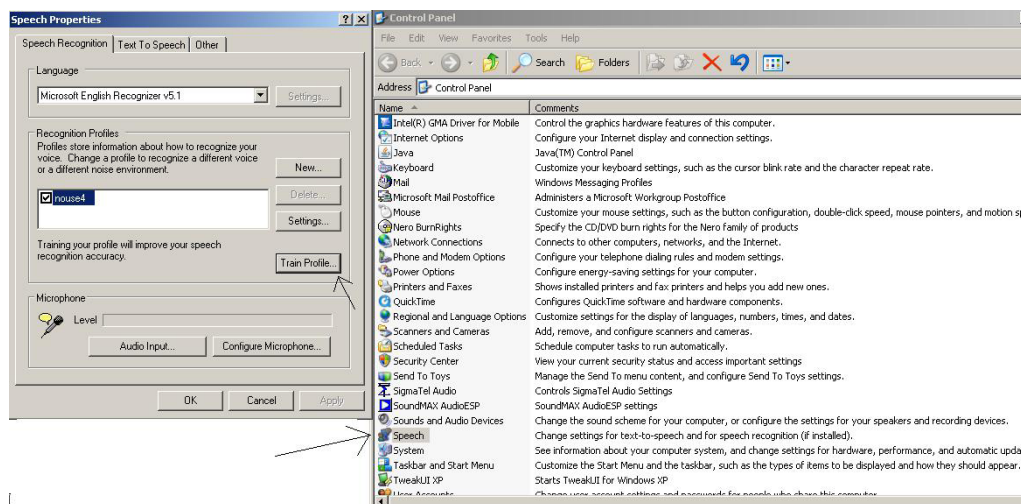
Speech Properties ? X

Speech Recognition | Text To Speech | Other

Language

Microsoft English Recognizer v5.1

Settings...

Recognition Profiles

Profiles store information about how to recognize your voice. Change a profile to recognize a different voice or a different noise environment.

New...

nouse4

Delete...

Settings...

Training your profile will improve your speech recognition accuracy.

Train Profile...

Microphone

Level

Audio Input...

Configure Microphone...

OK Cancel Apply

Control Panel

File Edit View Favorites Tools Help

Back Search Folders

Address Control Panel

| Name | Comments |
|---|---|
| Intel(R) GMA Driver for Mobile | Control the graphics hardware features of this computer. |
| Internet Options | Configure your Internet display and connection settings. |
| Java | Java(TM) Control Panel |
| Keyboard | Customize your keyboard settings, such as the cursor blink rate and the character repeat rate. |
| Mail | Windows Messaging Profiles |
| Microsoft Mail Postoffice | Administers a Microsoft Workgroup Postoffice |
| Mouse | Customize your mouse settings, such as the button configuration, double-click speed, mouse pointers, and motion s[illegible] |
| Nero BurnRights | Specify the CD/DVD burn rights for the Nero family of products |
| Network Connections | Connects to other computers, networks, and the Internet. |
| Phone and Modem Options | Configure your telephone dialing rules and modem settings. |
| Power Options | Configure energy-saving settings for your computer. |
| Printers and Faxes | Shows installed printers and fax printers and helps you add new ones. |
| QuickTime | Configures QuickTime software and hardware components. |
| Regional and Language Options | Customize settings for the display of languages, numbers, times, and dates. |
| Scanners and Cameras | Add, remove, and configure scanners and cameras. |
| Scheduled Tasks | Schedule computer tasks to run automatically. |
| Security Center | View your current security status and access important settings |
| Send To Toys | Manage the Send To menu content, and configure Send To Toys settings. |
| SigmaTel Audio | Controls SigmaTel Audio Settings |
| SoundMAX AudioESP | SoundMAX AudioESP settings |
| Sounds and Audio Devices | Change the sound scheme for your computer, or configure the settings for your speakers and recording devices. |
| Speech | Change settings for text-to-speech and for speech recognition (if installed). |
| System | See information about your computer system, and change settings for hardware, performance, and automatic upda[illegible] |
| Taskbar and Start Menu | Customize the Start Menu and the taskbar, such as the types of items to be displayed and how they should appear. |
| TweakUI XP | Starts TweakUI for Windows XP |
| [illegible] | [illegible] |